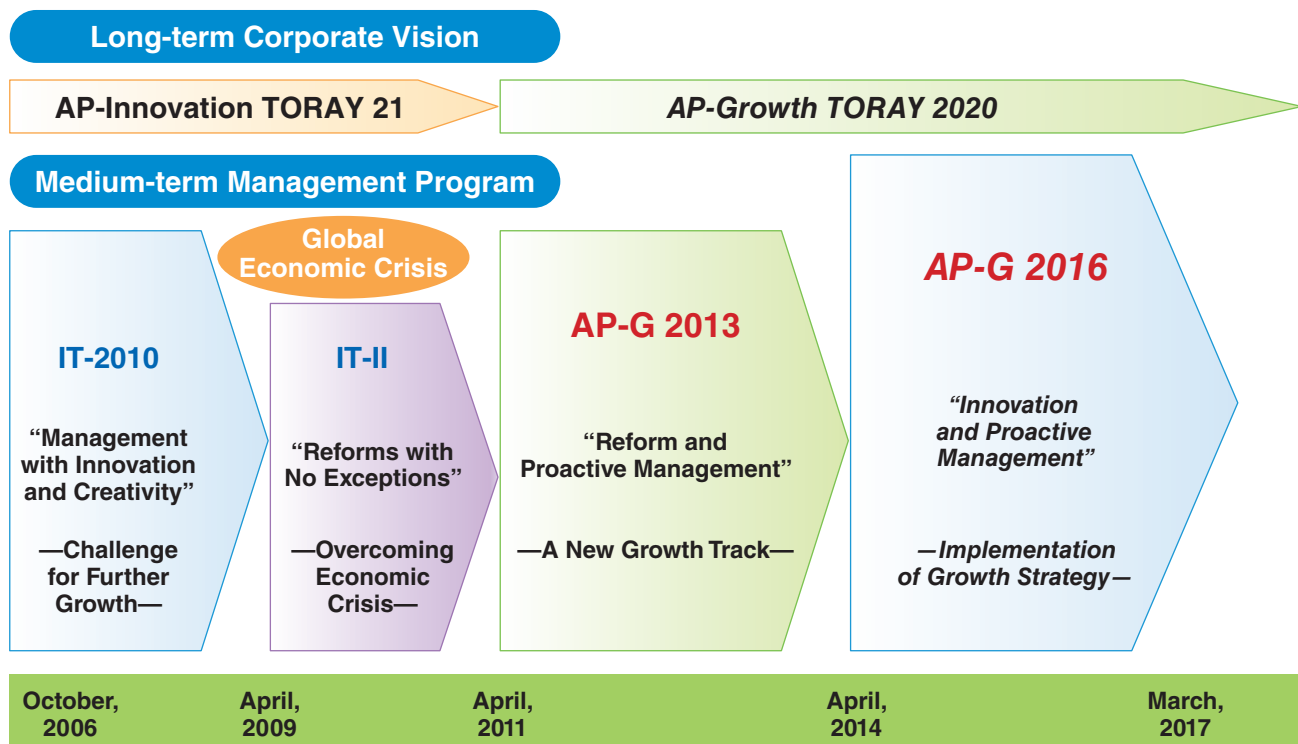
Long-term Corporate Vision

AP-Innovation TORAY 21

AP-Growth TORAY 2020

Medium-term Management Program

Global Economic Crisis

IT-2010

“Management with Innovation and Creativity”

—Challenge for Further Growth—

IT-II

“Reforms with No Exceptions”

—Overcoming Economic Crisis—

AP-G 2013

“Reform and Proactive Management”

—A New Growth Track—

AP-G 2016

“Innovation and Proactive Management”

—Implementation of Growth Strategy—

October, 2006

April, 2009

April, 2011

April, 2014

March, 2017